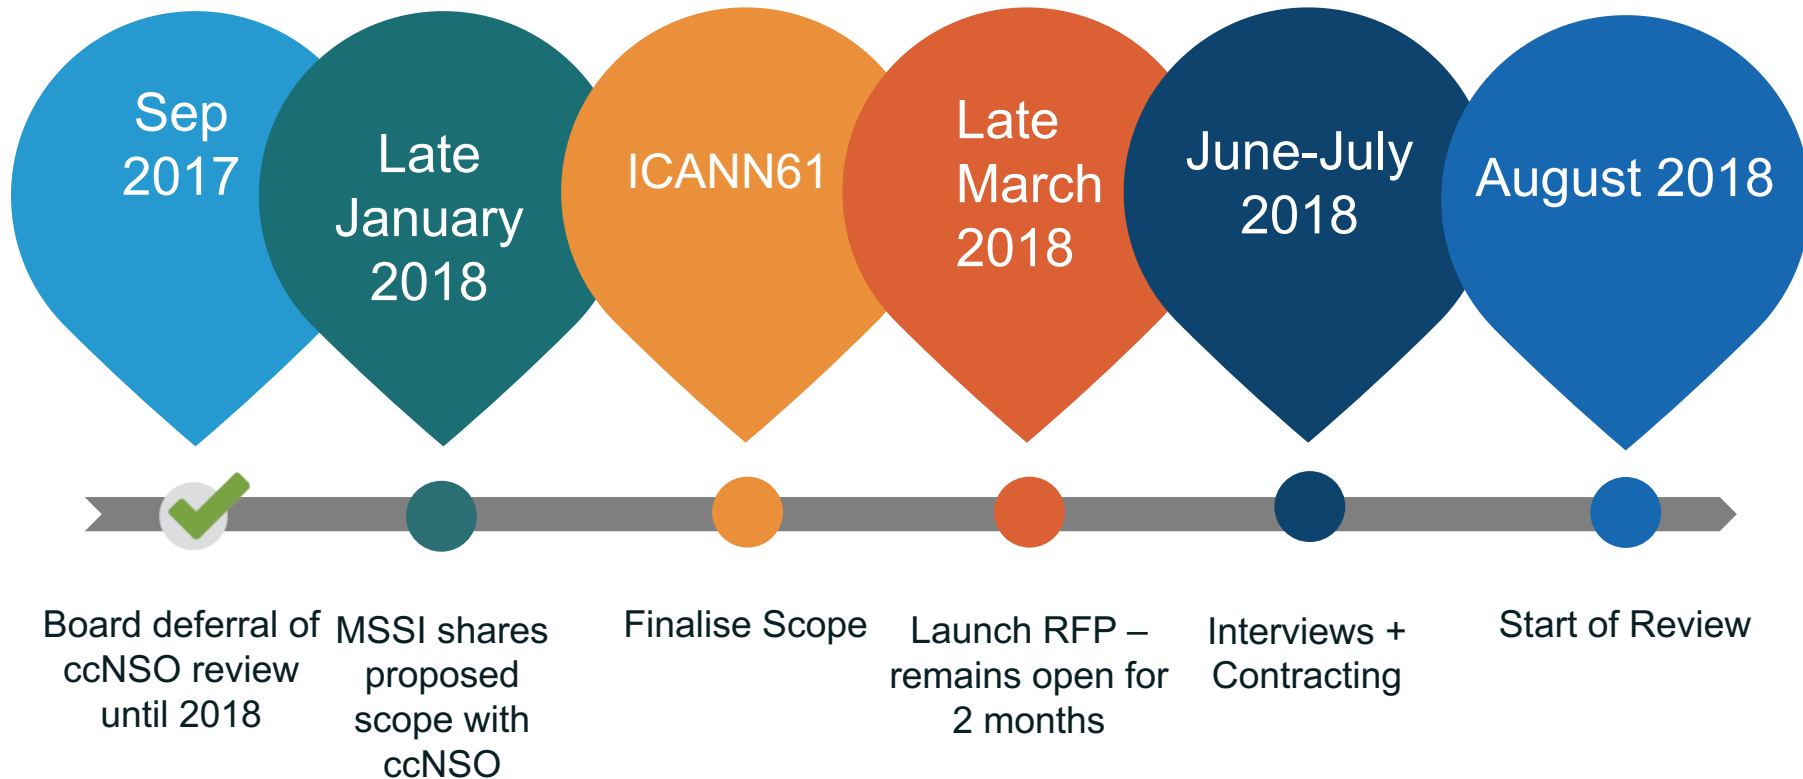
Sep 2017

Late January 2018

ICANN61

Late March 2018

June-July 2018

August 2018

Board deferral of ccNSO review until 2018

MSSI shares proposed scope with ccNSO

Finalise Scope

Launch RFP – remains open for 2 months

Interviews + Contracting

Start of Review